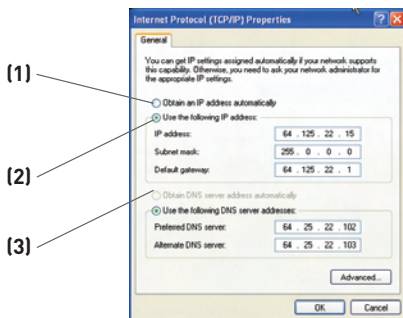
Internet Protocol (TCP/IP) Properties

?

General

You can get IP settings assigned automatically if your network supports this capability. Otherwise, you need to ask your network administrator for the appropriate IP settings.

(1)

Obtain an IP address automatically

(2)

Use the following IP address:

IP address: 64 . 125 . 22 . 15

Subnet mask: 255 . 0 . 0 . 0

Default gateway: 64 . 125 . 22 . 1

(3)

Obtain DNS server address automatically

Use the following DNS server addresses:

Preferred DNS server: 64 . 25 . 22 . 102

Alternate DNS server: 64 . 25 . 22 . 103

Advanced...

OK

Cancel